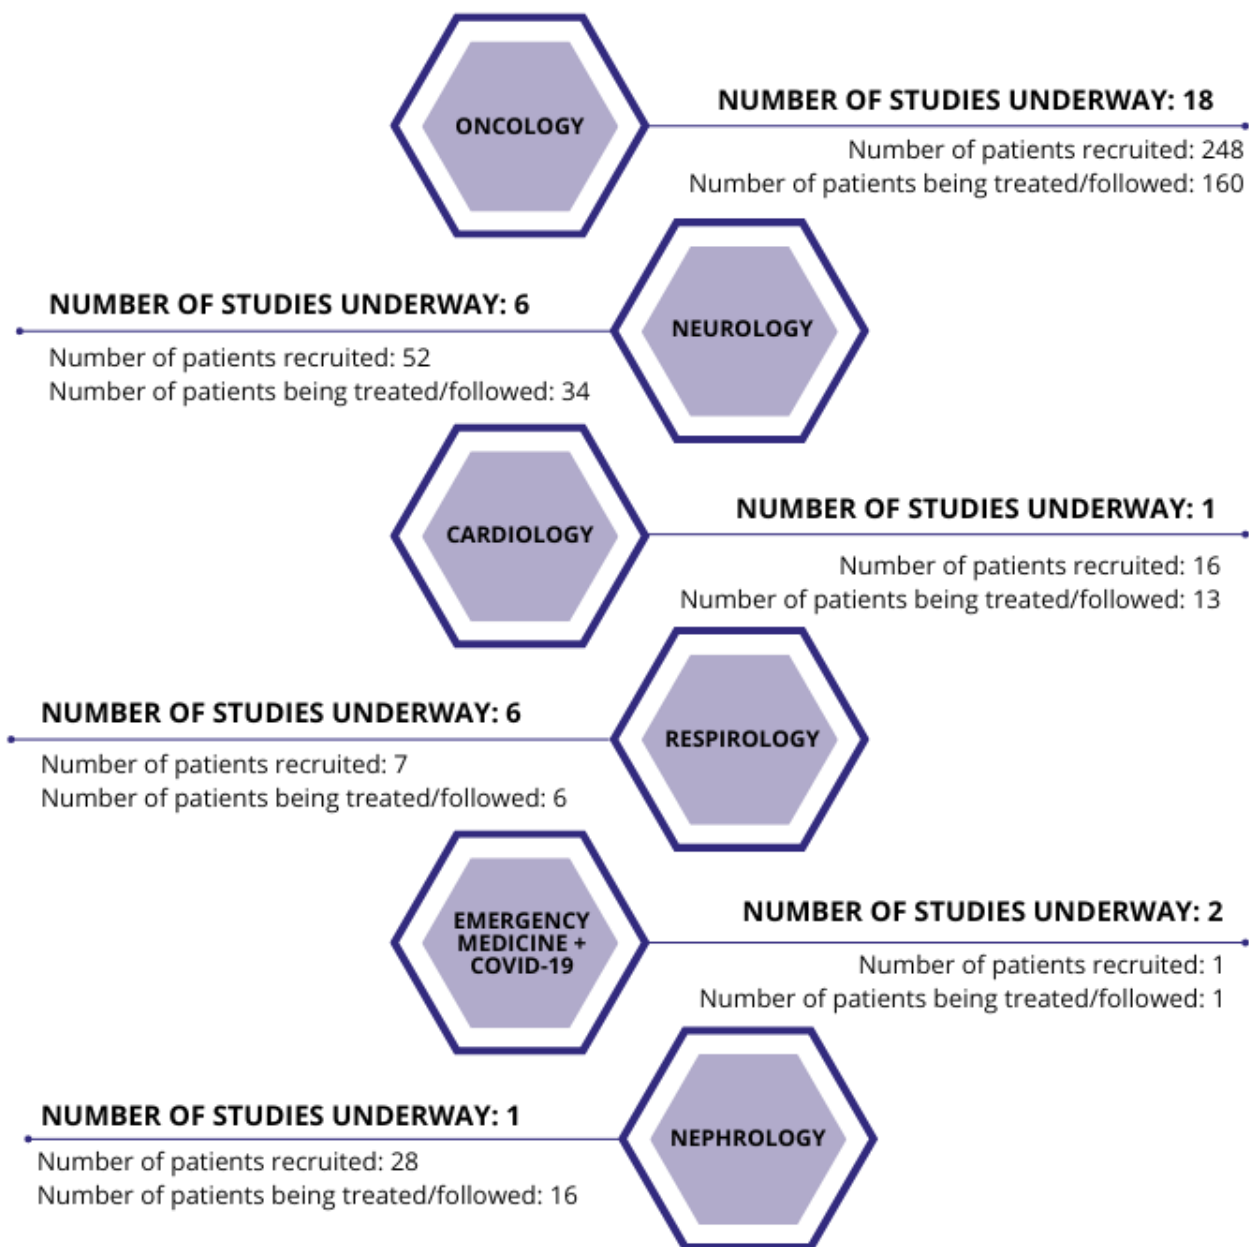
ONCOLOGY

NUMBER OF STUDIES UNDERWAY: 18
Number of patients recruited: 248
Number of patients being treated/followed: 160

NUMBER OF STUDIES UNDERWAY: 6
Number of patients recruited: 52
Number of patients being treated/followed: 34

NEUROLOGY

CARDIOLOGY

NUMBER OF STUDIES UNDERWAY: 1
Number of patients recruited: 16
Number of patients being treated/followed: 13

NUMBER OF STUDIES UNDERWAY: 6
Number of patients recruited: 7
Number of patients being treated/followed: 6

RESPIROLOGY

EMERGENCY MEDICINE + COVID-19

NUMBER OF STUDIES UNDERWAY: 2
Number of patients recruited: 1
Number of patients being treated/followed: 1

NUMBER OF STUDIES UNDERWAY: 1
Number of patients recruited: 28
Number of patients being treated/followed: 16

NEPHROLOGY